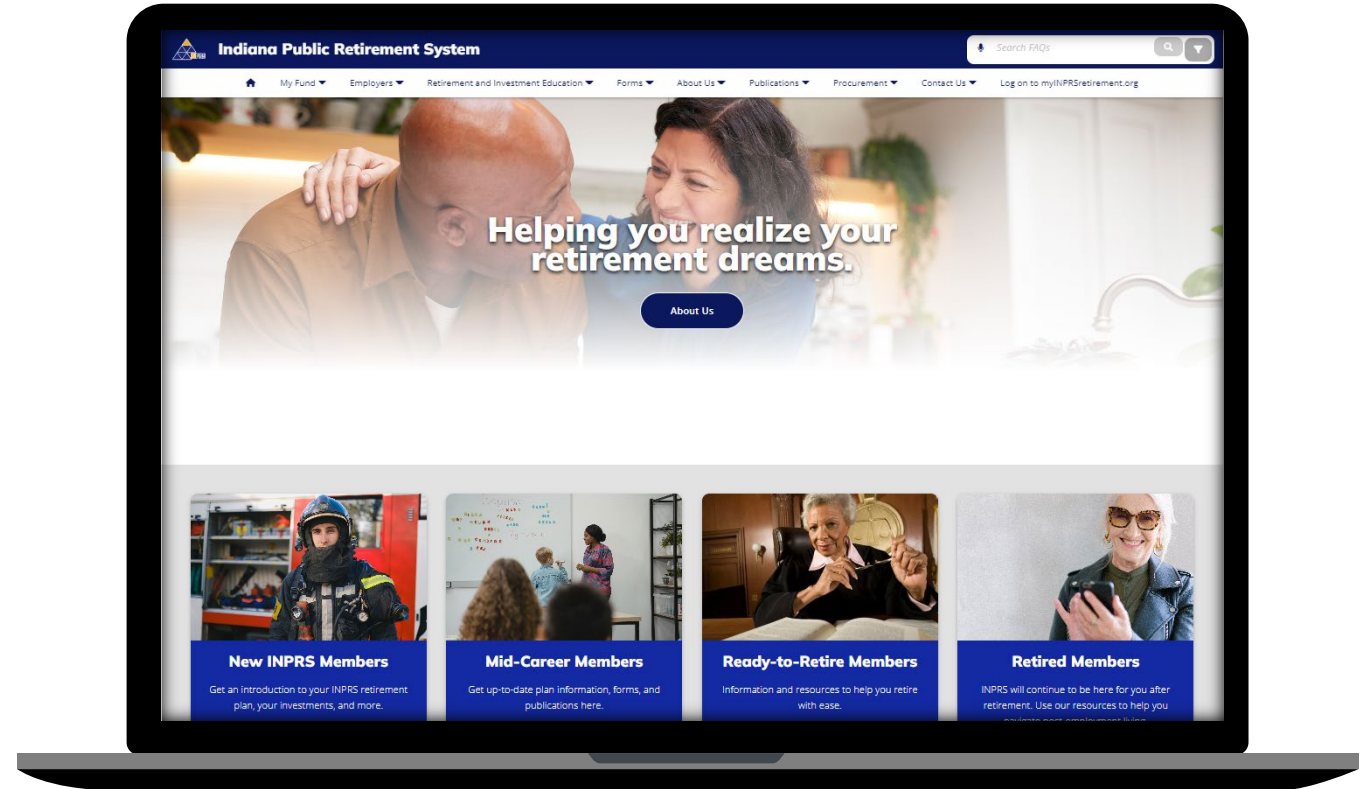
Indiana Public Retirement System

Search FAQs

My Fund Employers Retirement and Investment Education Forms About Us Publications Procurement Contact Us Log on to myINPRSretirement.org

Helping you realize your retirement dreams.

About Us

New INPRS Members

Get an introduction to your INPRS retirement plan, your investments, and more.

Mid-Career Members

Get up-to-date plan information, forms, and publications here.

Ready-to-Retire Members

Information and resources to help you retire with ease.

Retired Members

INPRS will continue to be here for you after retirement. Use our resources to help you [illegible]